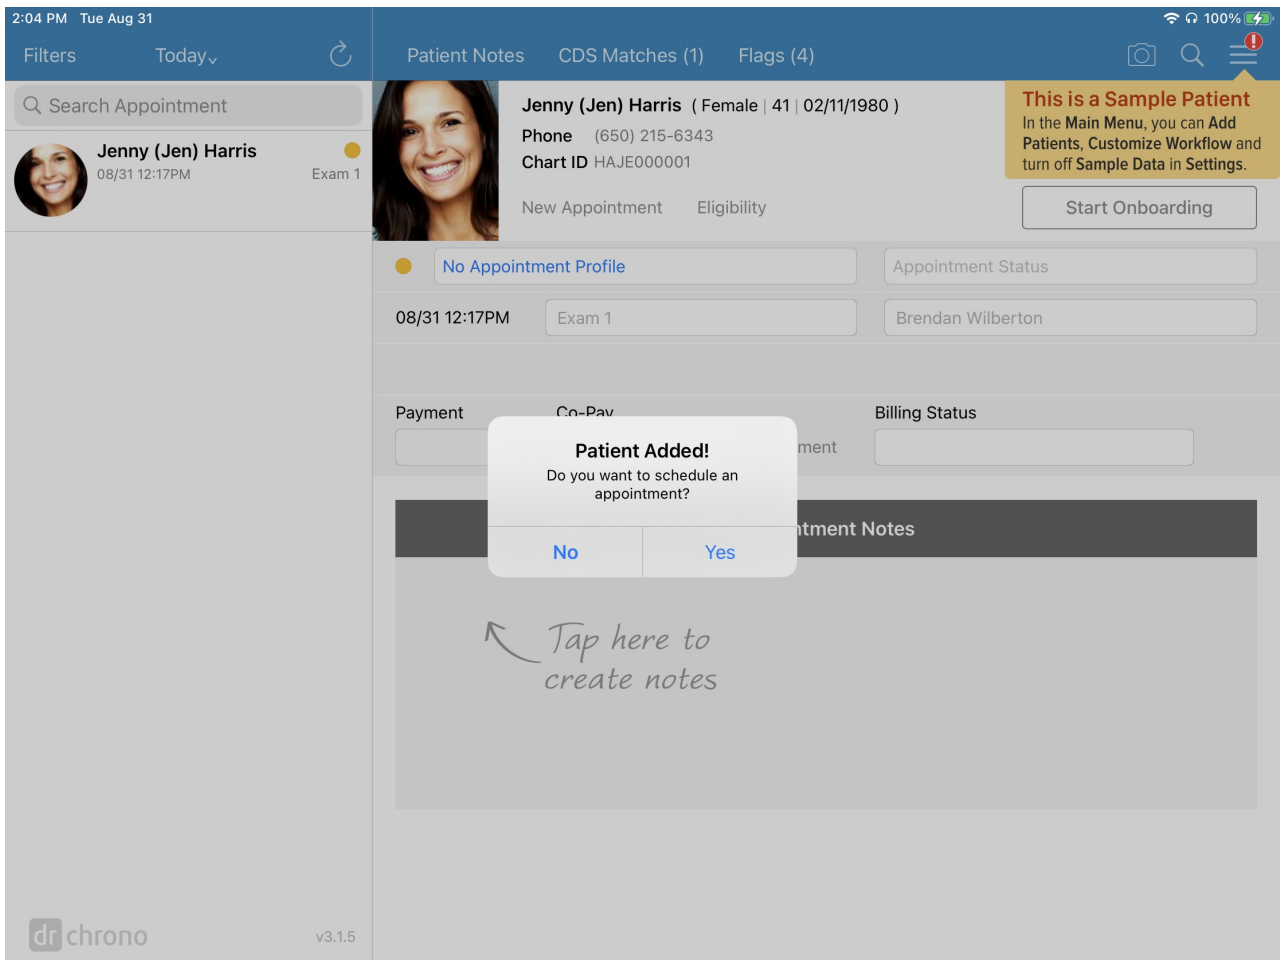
2:04 PM Tue Aug 31

100%

Filters Today

Search Appointment

Jenny (Jen) Harris
08/31 12:17PM Exam 1

Patient Notes CDS Matches (1) Flags (4)

Jenny (Jen) Harris ( Female | 41 | 02/11/1980 )
Phone (650) 215-6343
Chart ID HAJE000001

New Appointment Eligibility

This is a Sample Patient
In the Main Menu, you can Add Patients, Customize Workflow and turn off Sample Data in Settings.

Start Onboarding

No Appointment Profile

Appointment Status

08/31 12:17PM Exam 1 Brendan Wilberton

Payment Co-Pay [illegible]ment Billing Status

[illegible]tment Notes

Patient Added!
Do you want to schedule an appointment?

No Yes

Tap here to create notes

dr chrono v3.1.5